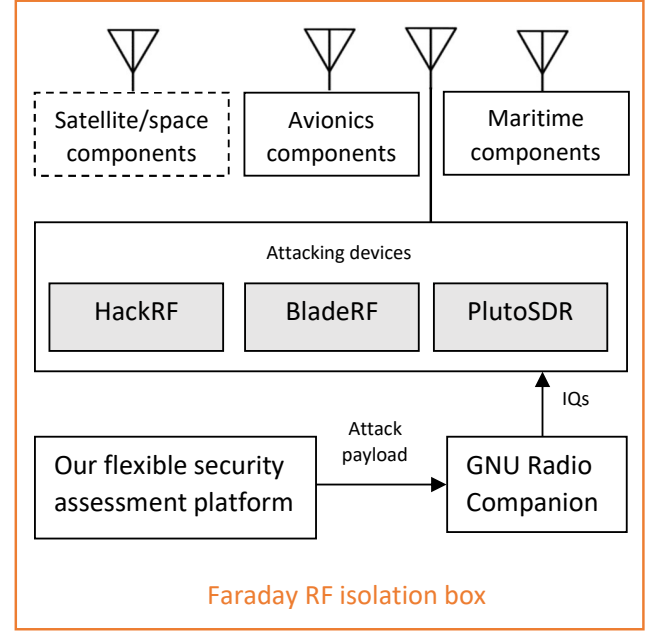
Satellite/space components

Avionics components

Maritime components

Attacking devices

HackRF

BladeRF

PlutoSDR

IQs

Attack payload

Our flexible security assessment platform

GNU Radio Companion

Faraday RF isolation box